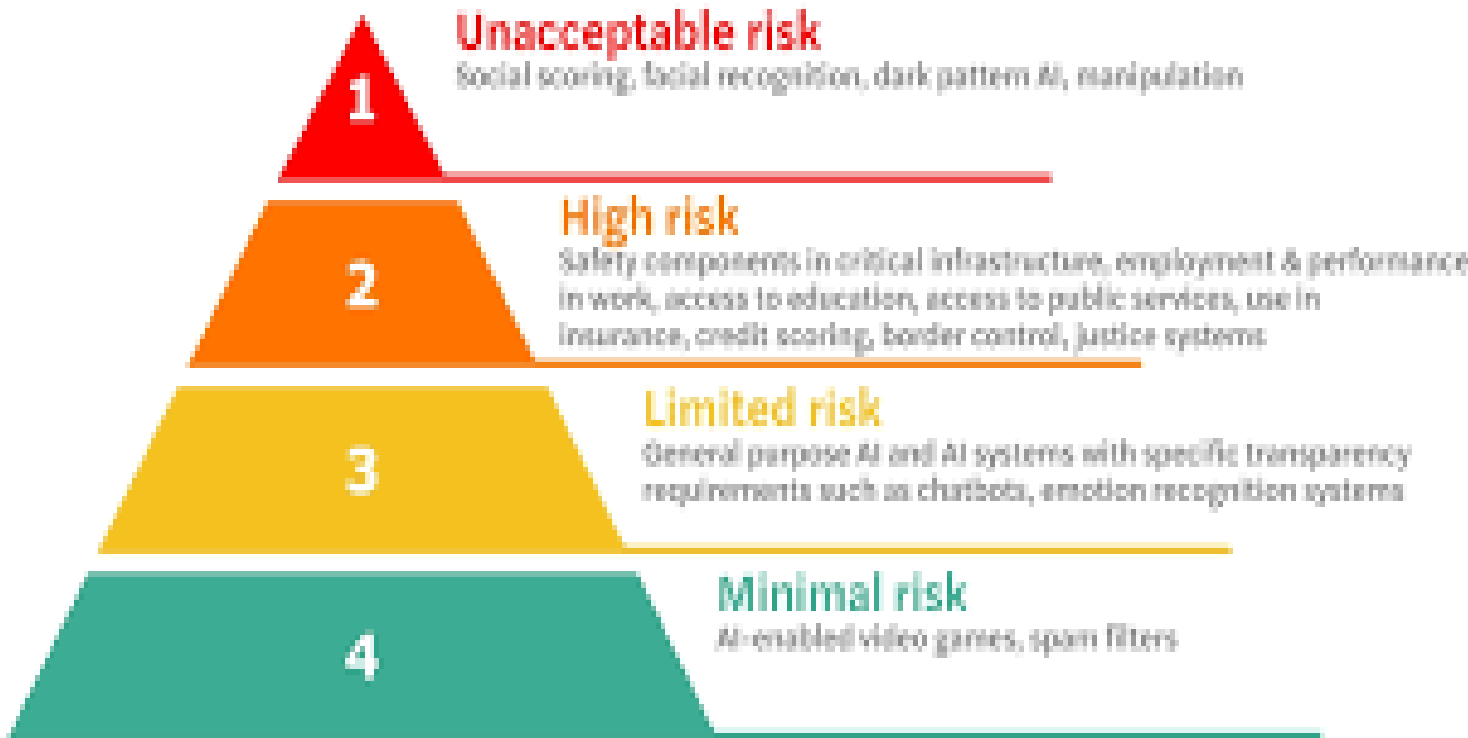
1

Unacceptable risk
Social scoring, facial recognition, dark pattern AI, manipulation

2

High risk
Safety components in critical infrastructure, employment & performance in work, access to education, access to public services, use in insurance, credit scoring, border control, justice systems

3

Limited risk
General purpose AI and AI systems with specific transparency requirements such as chatbots, emotion recognition systems

4

Minimal risk
AI-enabled video games, spam filters